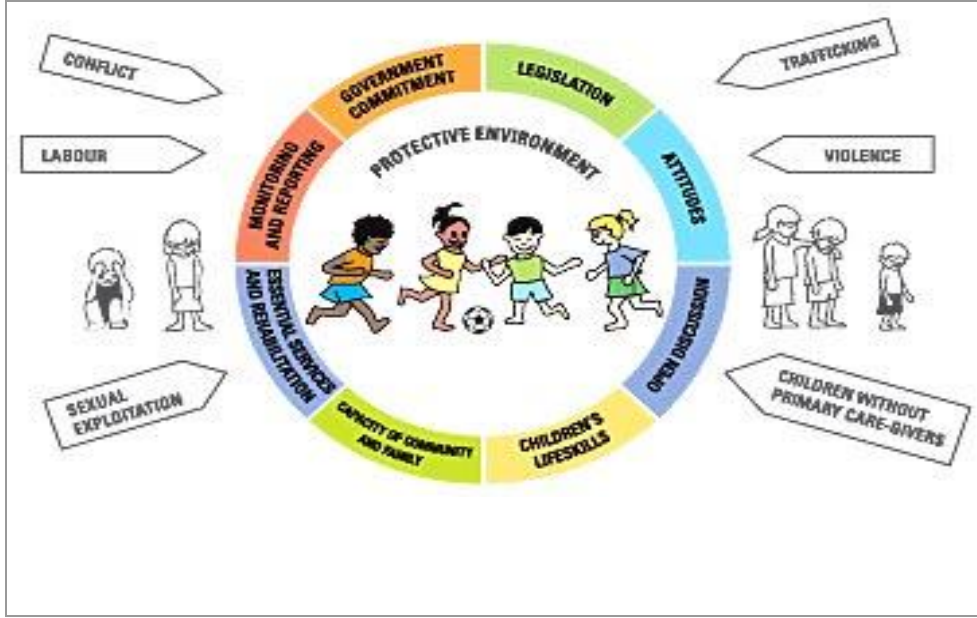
CONFLICT

LABOUR

SEXUAL EXPLOITATION

GOVERNMENT COMMITMENT

LEGISLATION

ATTITUDES

OPEN DISCUSSION

CHILDREN'S LIFESKILLS

CAPACITY OF COMMUNITY AND FAMILY

ESSENTIAL SERVICES AND REHABILITATION

MONITORING AND REPORTING

PROTECTIVE ENVIRONMENT

TRAFFICKING

VIOLENCE

CHILDREN WITHOUT PRIMARY CARE-GIVERS